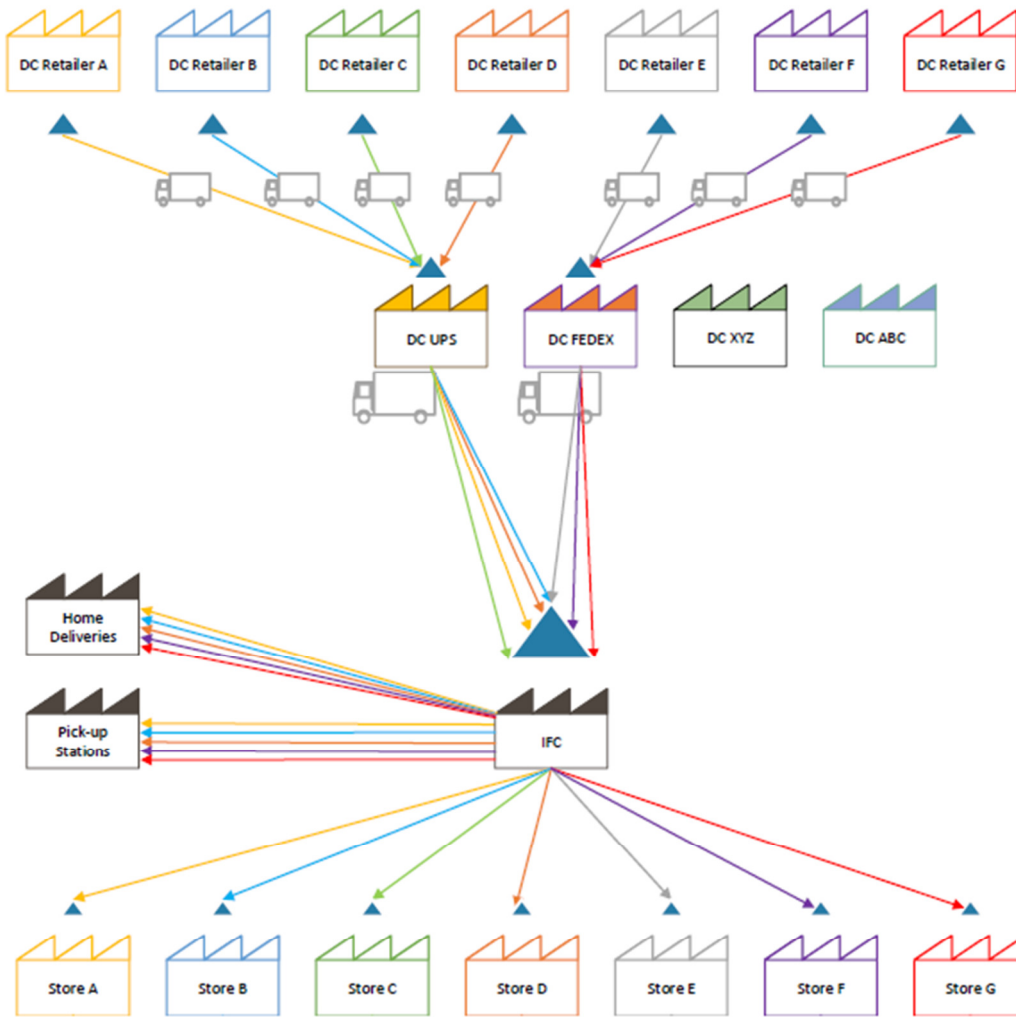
DC Retailer A
DC Retailer B
DC Retailer C
DC Retailer D
DC Retailer E
DC Retailer F
DC Retailer G

DC UPS
DC FEDEX
DC XYZ
DC ABC

Home Deliveries

Pick-up Stations

IFC

Store A
Store B
Store C
Store D
Store E
Store F
Store G